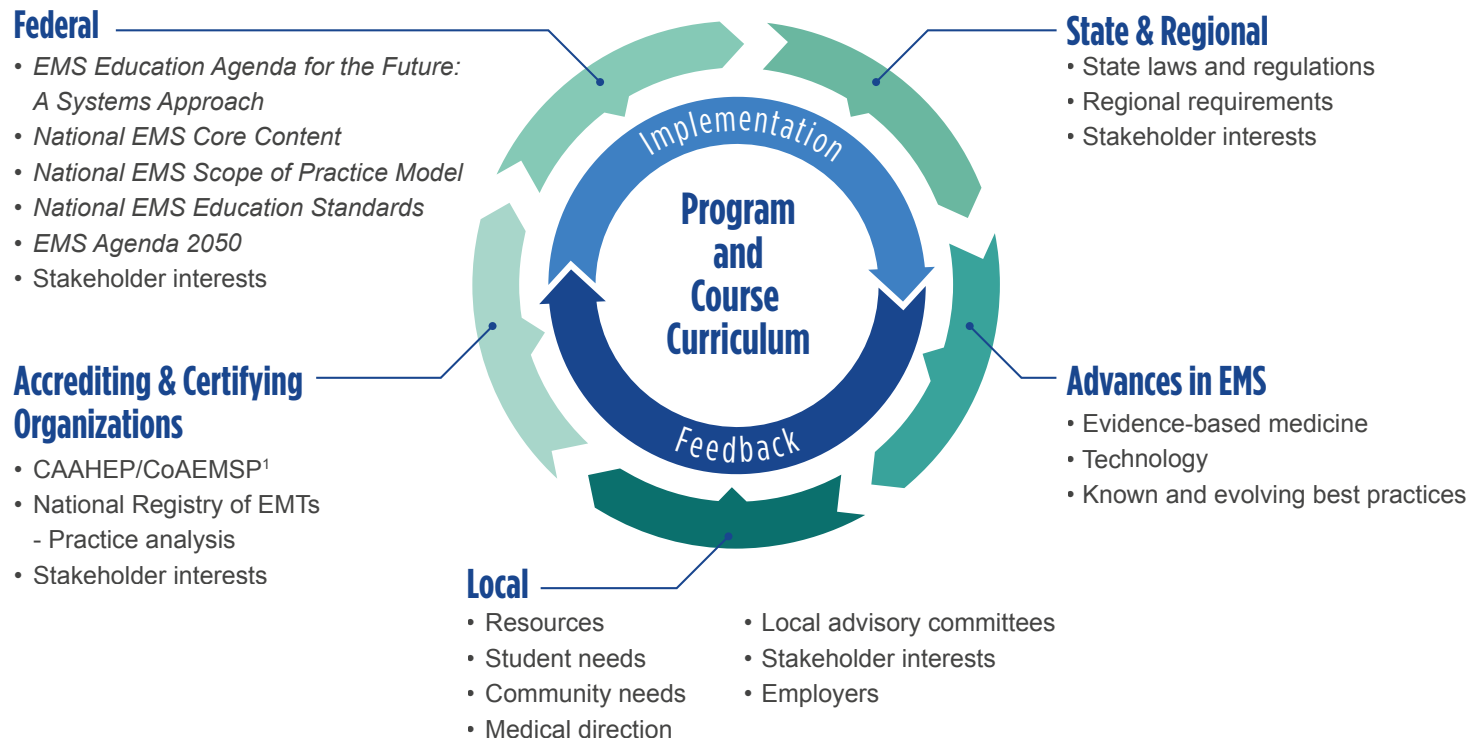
Federal
• EMS Education Agenda for the Future: A Systems Approach
• National EMS Core Content
• National EMS Scope of Practice Model
• National EMS Education Standards
• EMS Agenda 2050
• Stakeholder interests

State & Regional
• State laws and regulations
• Regional requirements
• Stakeholder interests

Implementation

Program and Course Curriculum

Feedback

Accrediting & Certifying Organizations
• CAAHEP/CoAEMSP$^1$
• National Registry of EMTs
- Practice analysis
• Stakeholder interests

Advances in EMS
• Evidence-based medicine
• Technology
• Known and evolving best practices

Local
• Resources
• Student needs
• Community needs
• Medical direction
• Local advisory committees
• Stakeholder interests
• Employers